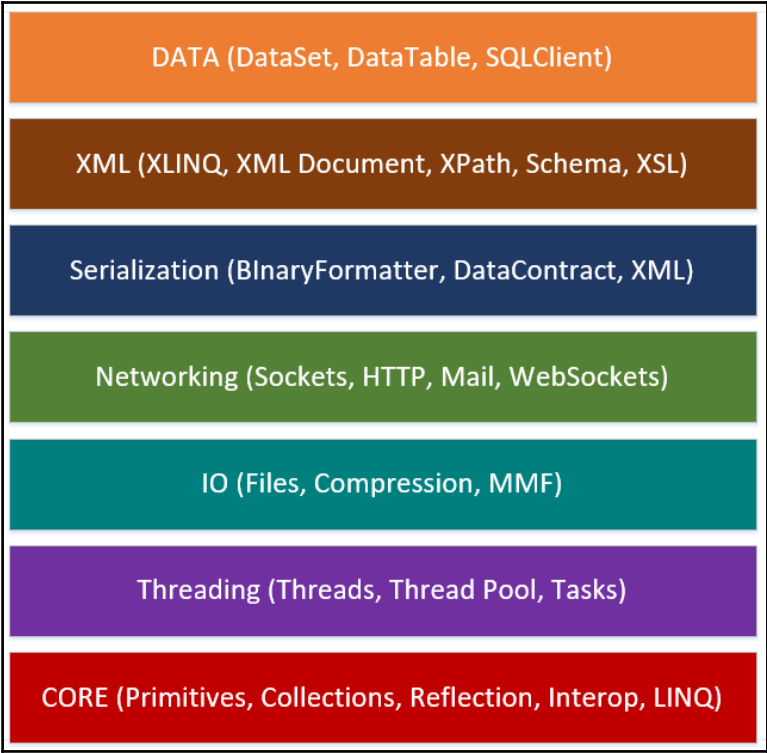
DATA (DataSet, DataTable, SQLClient)

XML (XLINQ, XML Document, XPath, Schema, XSL)

Serialization (BInaryFormatter, DataContract, XML)

Networking (Sockets, HTTP, Mail, WebSockets)

IO (Files, Compression, MMF)

Threading (Threads, Thread Pool, Tasks)

CORE (Primitives, Collections, Reflection, Interop, LINQ)